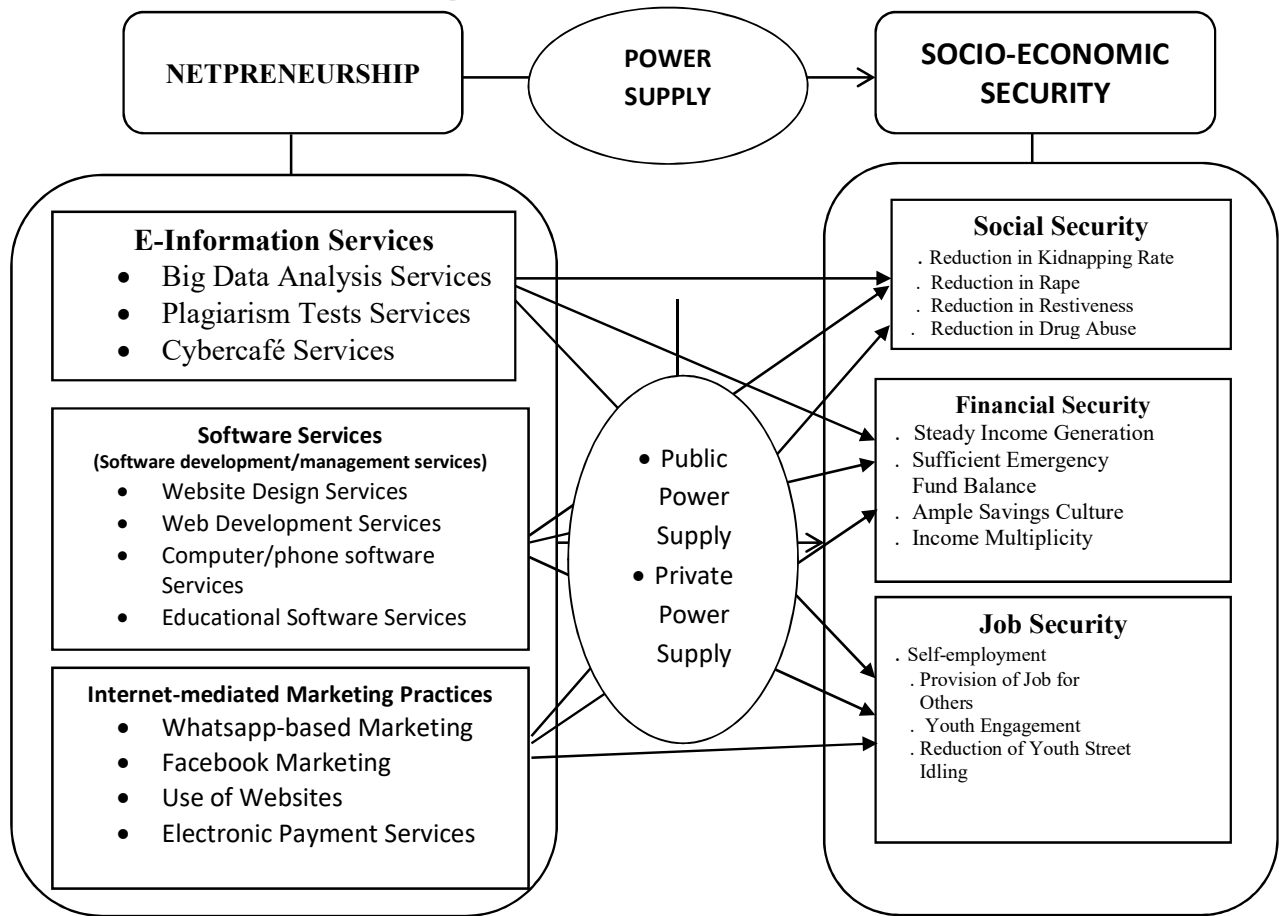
NETPRENEURSHIP

POWER SUPPLY

SOCIO-ECONOMIC SECURITY

E-Information Services
- Big Data Analysis Services
- Plagiarism Tests Services
- Cybercafé Services

Software Services
(Software development/management services)
- Website Design Services
- Web Development Services
- Computer/phone software Services
- Educational Software Services

Internet-mediated Marketing Practices
- Whatsapp-based Marketing
- Facebook Marketing
- Use of Websites
- Electronic Payment Services

- Public Power Supply
- Private Power Supply

Social Security
. Reduction in Kidnapping Rate
. Reduction in Rape
. Reduction in Restiveness
. Reduction in Drug Abuse

Financial Security
. Steady Income Generation
. Sufficient Emergency Fund Balance
. Ample Savings Culture
. Income Multiplicity

Job Security
. Self-employment
. Provision of Job for Others
. Youth Engagement
. Reduction of Youth Street Idling